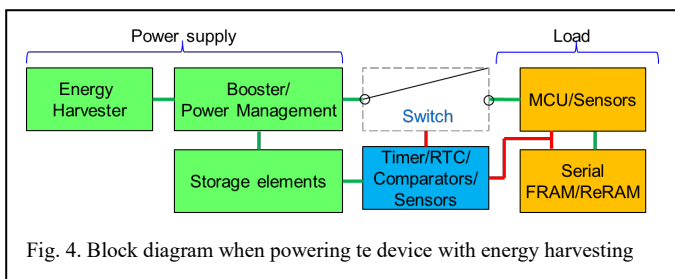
Power supply

Load

Energy Harvester

Booster/ Power Management

Switch

MCU/Sensors

Storage elements

Timer/RTC/ Comparators/ Sensors

Serial FRAM/ReRAM

Fig. 4. Block diagram when powering te device with energy harvesting